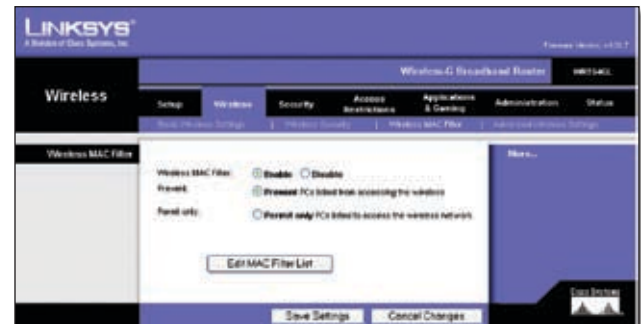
LINKSYS®
A Division of Cisco Systems, Inc.

Firmware Version: v4.21.7

Wireless-G Broadband Router WRT54GL

Wireless

Setup | Wireless | Security | Access Restrictions | Applications & Gaming | Administration | Status

Basic Wireless Settings | Wireless Security | Wireless MAC Filter | Advanced Wireless Settings

Wireless MAC Filter

Wireless MAC Filter: Enable Disable

Prevent: Prevent PCs listed from accessing the wireless

Permit only: Permit only PCs listed to access the wireless network

Edit MAC Filter List

More...

Cisco Systems

Save Settings Cancel Changes